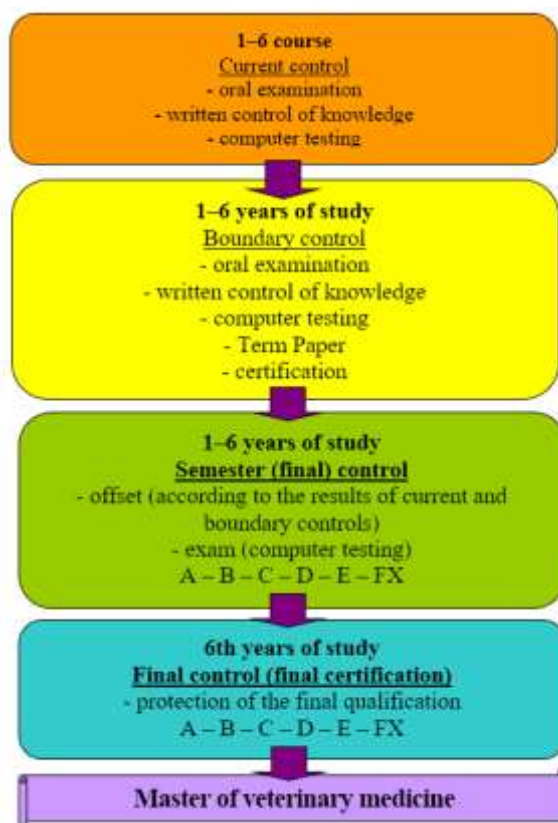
1–6 course
Current control
- oral examination
- written control of knowledge
- computer testing

1–6 years of study
Boundary control
- oral examination
- written control of knowledge
- computer testing
- Term Paper
- certification

1–6 years of study
Semester (final) control
- offset (according to the results of current and boundary controls)
- exam (computer testing)
A – B – C – D – E – FX

6th years of study
Final control (final certification)
- protection of the final qualification
A – B – C – D – E – FX

Master of veterinary medicine